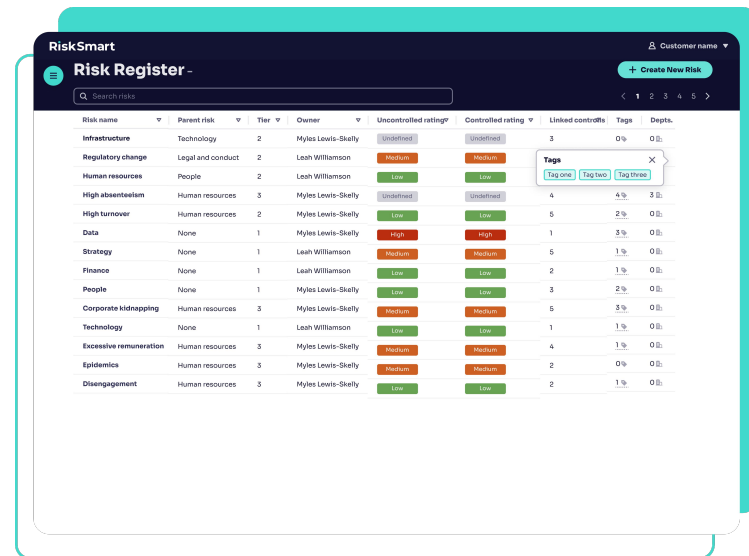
RiskSmart

Customer name

Risk Register

+ Create New Risk

Search risks

1 2 3 4 5

| Risk name | Parent risk | Tier | Owner | Uncontrolled rating | Controlled rating | Linked controls | Tags | Depts. |
|---|---|---|---|---|---|---|---|---|
| Infrastructure | Technology | 2 | Myles Lewis-Skelly | Undefined | Undefined | 3 | 0 | |
| Regulatory change | Legal and conduct | 2 | Leah Williamson | Medium | Medium | | | |
| Human resources | People | 2 | Leah Williamson | Low | Low | | | |
| High absenteeism | Human resources | 3 | Myles Lewis-Skelly | Undefined | Undefined | 4 | 4 | 3 |
| High turnover | Human resources | 2 | Myles Lewis-Skelly | Low | Low | 5 | 2 | 0 |
| Data | None | 1 | Myles Lewis-Skelly | High | High | 1 | 3 | 0 |
| Strategy | None | 1 | Leah Williamson | Medium | Medium | 5 | 1 | 0 |
| Finance | None | 1 | Leah Williamson | Low | Low | 2 | 1 | 0 |
| People | None | 1 | Myles Lewis-Skelly | Low | Low | 3 | 2 | 0 |
| Corporate kidnapping | Human resources | 3 | Myles Lewis-Skelly | Medium | Medium | 5 | 3 | 0 |
| Technology | None | 1 | Leah Williamson | Low | Low | 1 | 1 | 0 |
| Excessive remuneration | Human resources | 3 | Myles Lewis-Skelly | Medium | Medium | 4 | 1 | 0 |
| Epidemics | Human resources | 3 | Myles Lewis-Skelly | Medium | Medium | 2 | 0 | 0 |
| Disengagement | Human resources | 3 | Myles Lewis-Skelly | Low | Low | 2 | 1 | 0 |

Tags
Tag one Tag two Tag three